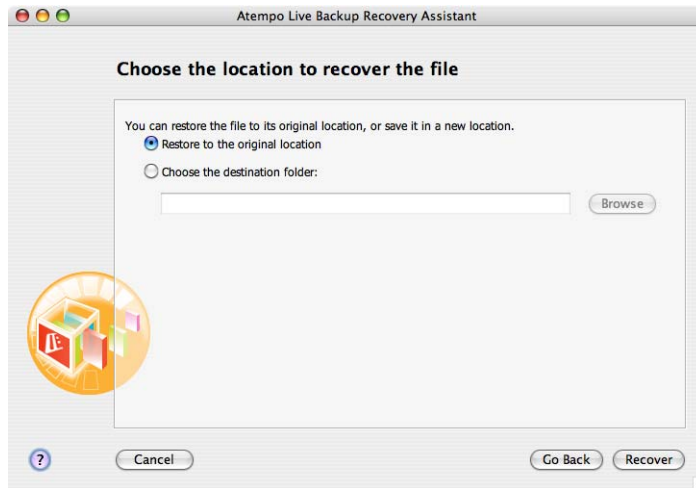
Atempo Live Backup Recovery Assistant

Choose the location to recover the file

You can restore the file to its original location, or save it in a new location.
Restore to the original location
Choose the destination folder:
Browse

?
Cancel
Go Back
Recover